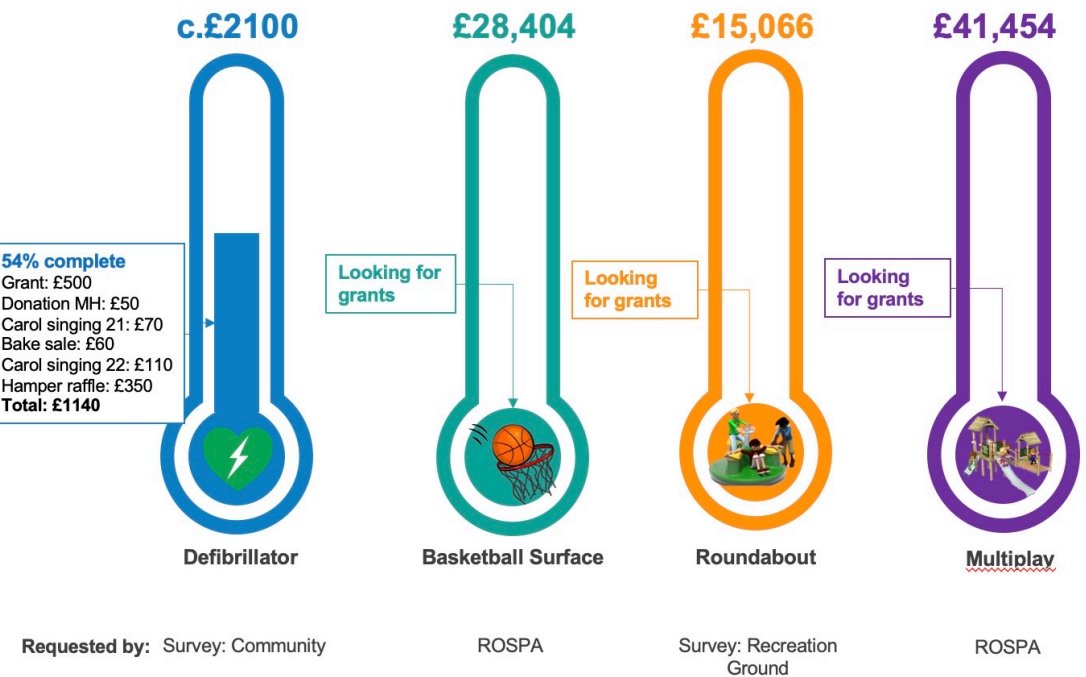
c.£2100

54% complete
Grant: £500
Donation MH: £50
Carol singing 21: £70
Bake sale: £60
Carol singing 22: £110
Hamper raffle: £350
Total: £1140

Defibrillator

£28,404

Looking for grants

Basketball Surface

£15,066

Looking for grants

Roundabout

£41,454

Looking for grants

Multiplay

| Requested by: | Survey: Community | ROSPA | Survey: Recreation Ground | ROSPA |